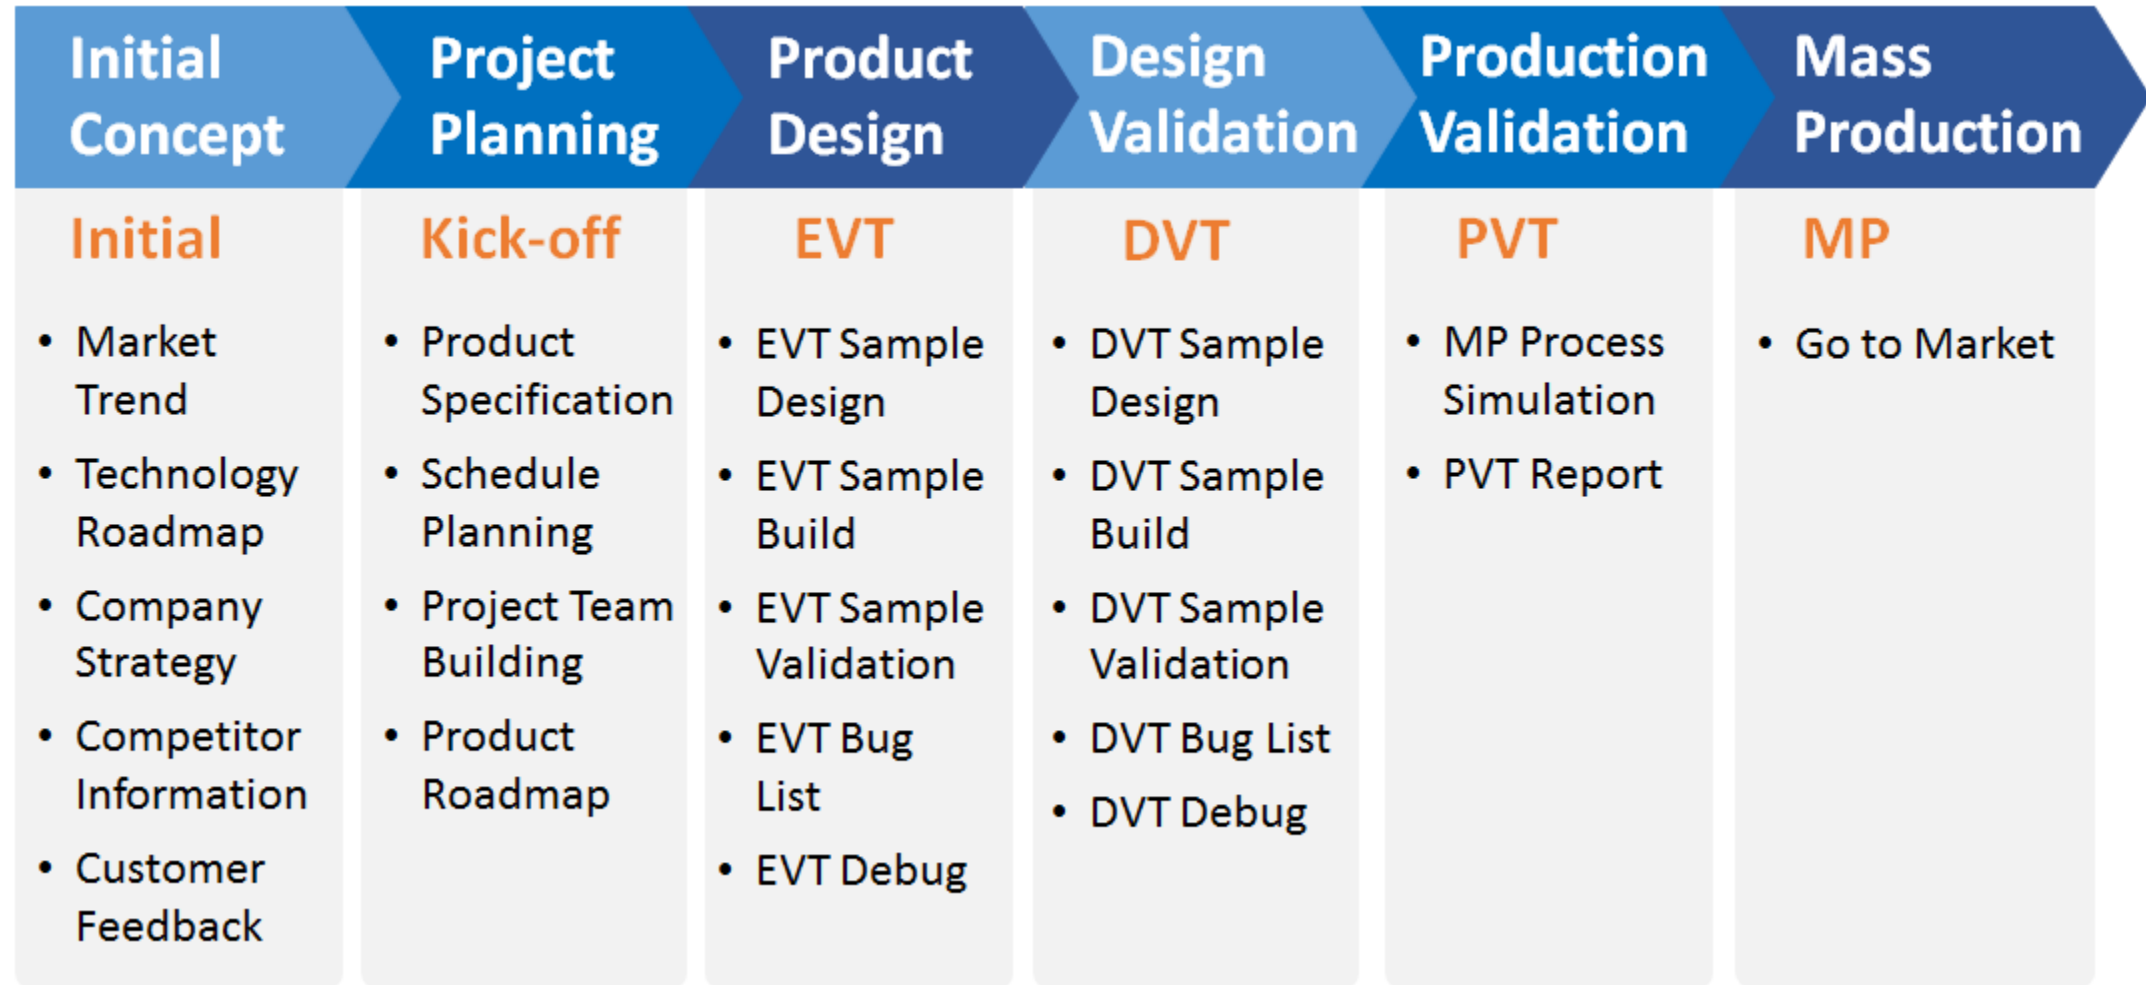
Initial Concept

Initial

- Market Trend
- Technology Roadmap
- Company Strategy
- Competitor Information
- Customer Feedback

Project Planning

Kick-off

- Product Specification
- Schedule Planning
- Project Team Building
- Product Roadmap

Product Design

EVT

- EVT Sample Design
- EVT Sample Build
- EVT Sample Validation
- EVT Bug List
- EVT Debug

Design Validation

DVT

- DVT Sample Design
- DVT Sample Build
- DVT Sample Validation
- DVT Bug List
- DVT Debug

Production Validation

PVT

- MP Process Simulation
- PVT Report

Mass Production

MP

- Go to Market